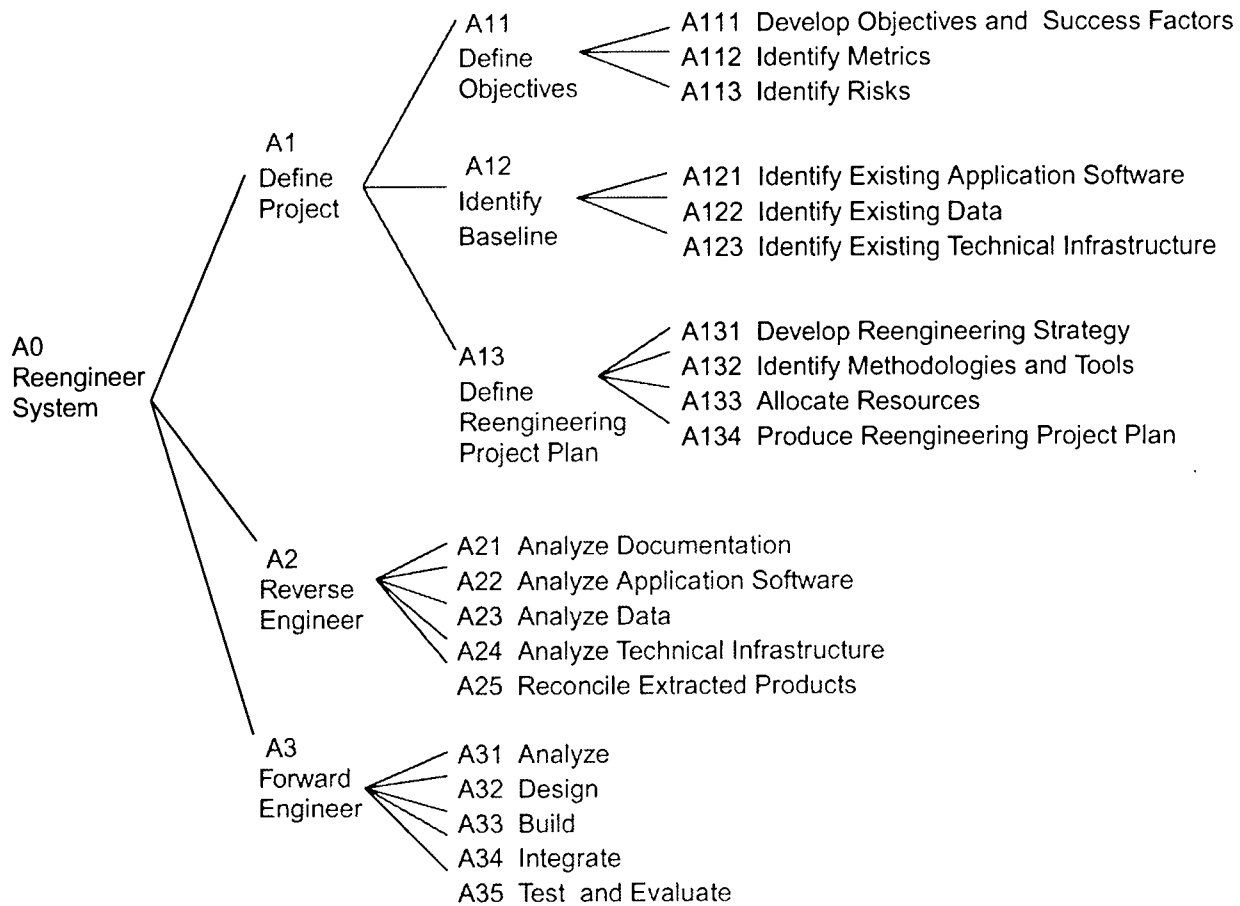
A0
Reengineer
System

A1
Define
Project

A11
Define
Objectives

A111 Develop Objectives and Success Factors
A112 Identify Metrics
A113 Identify Risks

A12
Identify
Baseline

A121 Identify Existing Application Software
A122 Identify Existing Data
A123 Identify Existing Technical Infrastructure

A13
Define
Reengineering
Project Plan

A131 Develop Reengineering Strategy
A132 Identify Methodologies and Tools
A133 Allocate Resources
A134 Produce Reengineering Project Plan

A2
Reverse
Engineer

A21 Analyze Documentation
A22 Analyze Application Software
A23 Analyze Data
A24 Analyze Technical Infrastructure
A25 Reconcile Extracted Products

A3
Forward
Engineer

A31 Analyze
A32 Design
A33 Build
A34 Integrate
A35 Test and Evaluate